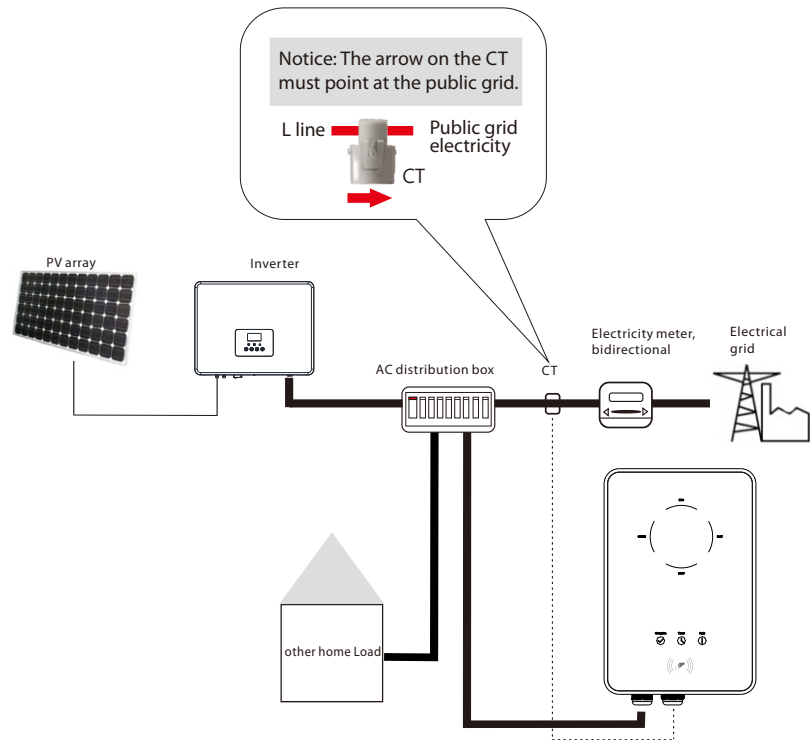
Notice: The arrow on the CT must point at the public grid.

L line

Public grid electricity

CT

PV array

Inverter

AC distribution box

CT

Electricity meter, bidirectional

Electrical grid

other home Load